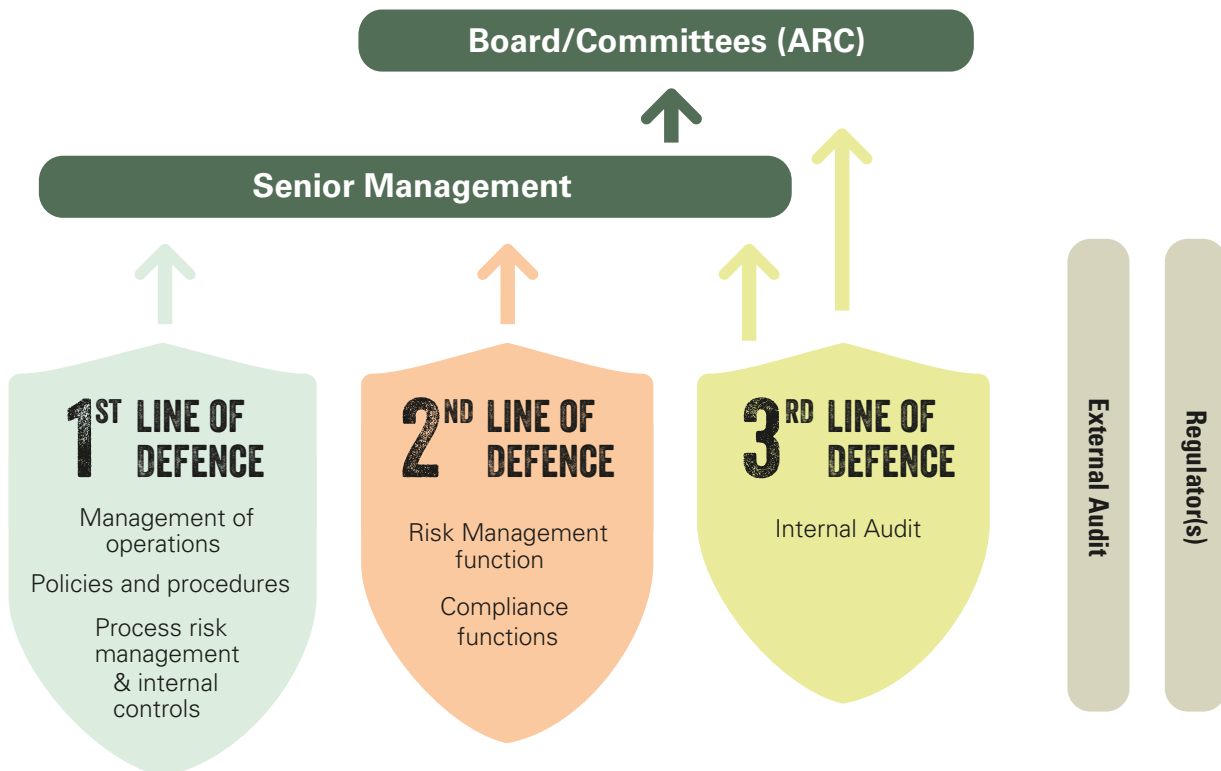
Board/Committees (ARC)

Senior Management

1$^{ST}$ LINE OF DEFENCE

Management of operations

Policies and procedures

Process risk management & internal controls

2$^{ND}$ LINE OF DEFENCE

Risk Management function

Compliance functions

3$^{RD}$ LINE OF DEFENCE

Internal Audit

External Audit

Regulator(s)